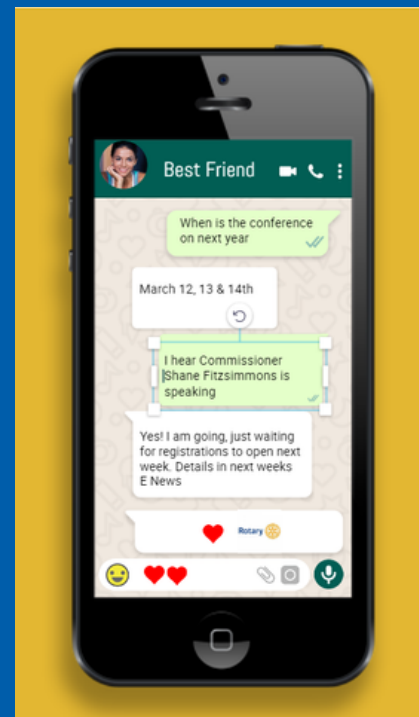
Best Friend

When is the conference on next year

March 12, 13 & 14th

I hear Commissioner Shane Fitzsimmons is speaking

Yes! I am going, just waiting for registrations to open next week. Details in next weeks E News

Rotary